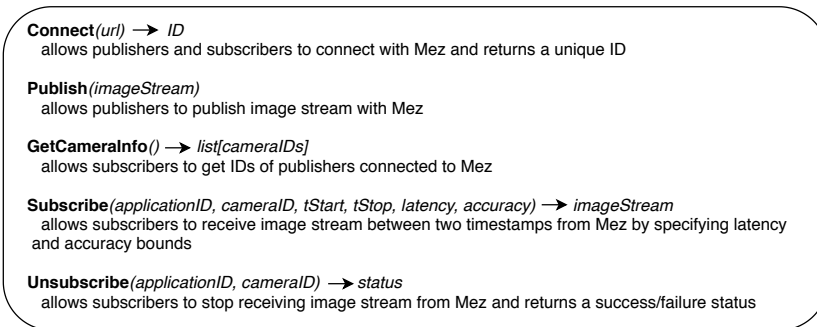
**Connect**(url) → ID
allows publishers and subscribers to connect with Mez and returns a unique ID

**Publish**(imageStream)
allows publishers to publish image stream with Mez

**GetCameraInfo**() → list[cameraIDs]
allows subscribers to get IDs of publishers connected to Mez

**Subscribe**(applicationID, cameraID, tStart, tStop, latency, accuracy) → imageStream
allows subscribers to receive image stream between two timestamps from Mez by specifying latency and accuracy bounds

**Unsubscribe**(applicationID, cameraID) → status
allows subscribers to stop receiving image stream from Mez and returns a success/failure status